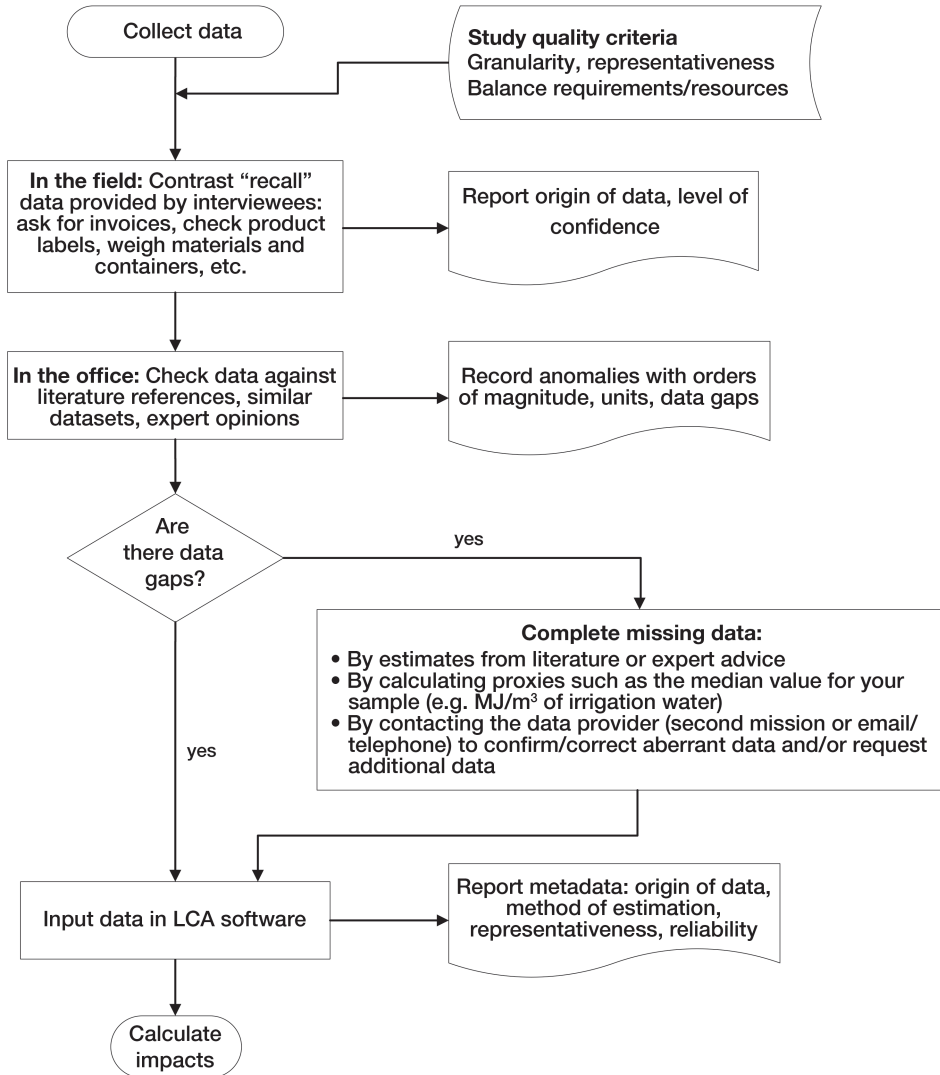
Collect data

Study quality criteria
Granularity, representativeness
Balance requirements/resources

In the field: Contrast "recall" data provided by interviewees: ask for invoices, check product labels, weigh materials and containers, etc.

Report origin of data, level of confidence

In the office: Check data against literature references, similar datasets, expert opinions

Record anomalies with orders of magnitude, units, data gaps

Are there data gaps?

yes

Complete missing data:
• By estimates from literature or expert advice
• By calculating proxies such as the median value for your sample (e.g. MJ/m$^3$ of irrigation water)
• By contacting the data provider (second mission or email/ telephone) to confirm/correct aberrant data and/or request additional data

yes

Input data in LCA software

Report metadata: origin of data, method of estimation, representativeness, reliability

Calculate impacts